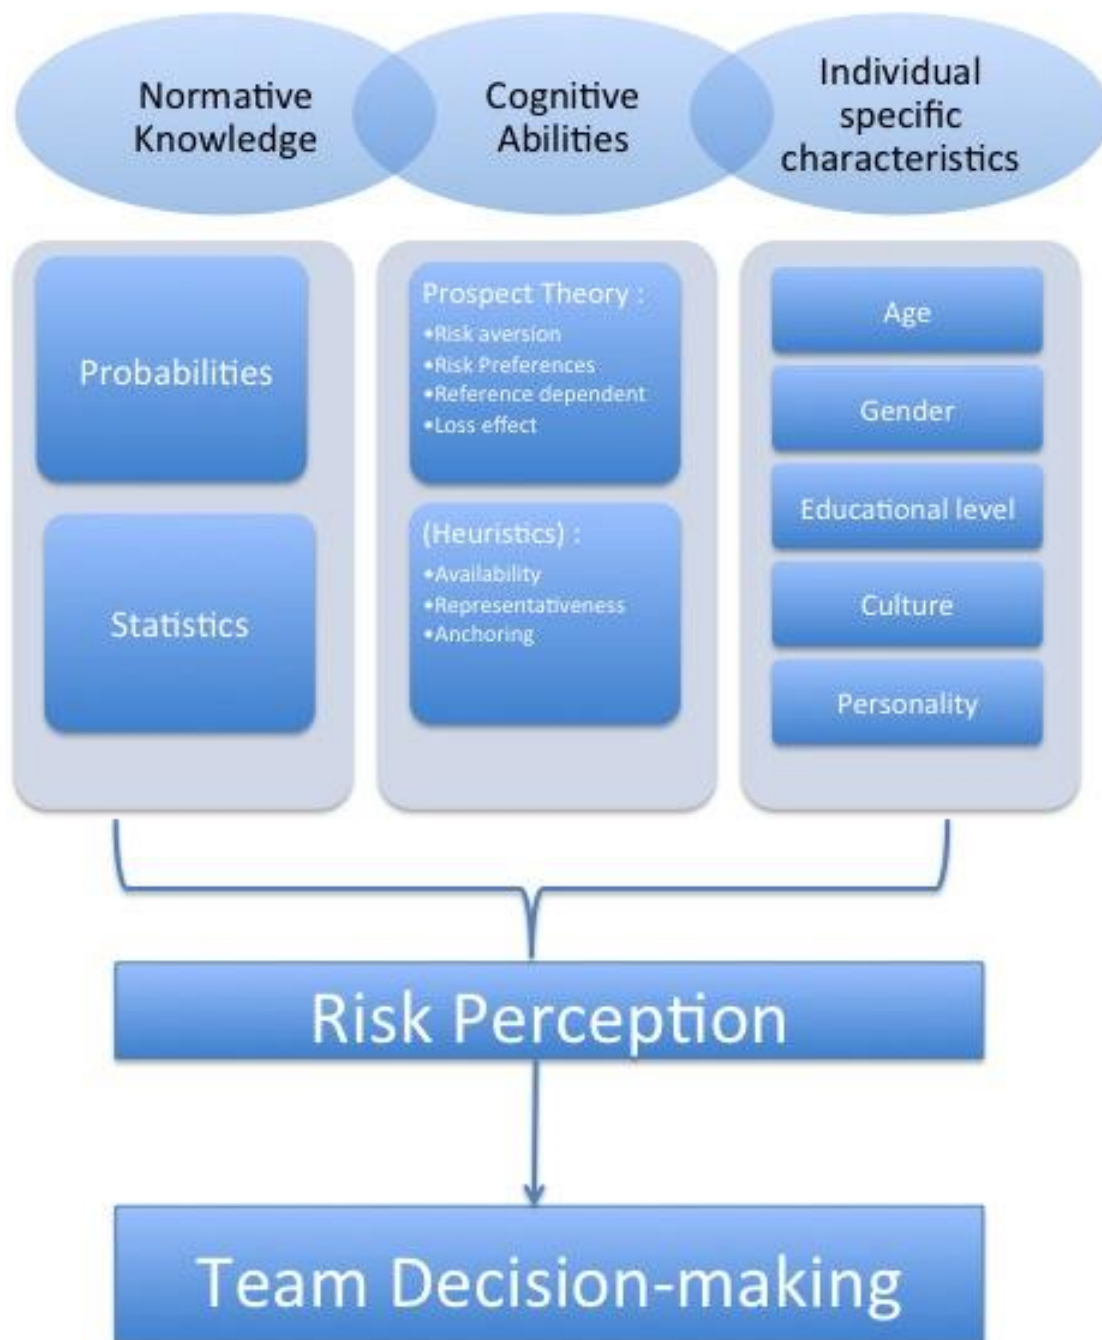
Normative Knowledge

Cognitive Abilities

Individual specific characteristics

Probabilities

Statistics

Prospect Theory :
•Risk aversion
•Risk Preferences
•Reference dependent
•Loss effect

(Heuristics) :
•Availability
•Representativeness
•Anchoring

Age

Gender

Educational level

Culture

Personality

Risk Perception

Team Decision-making